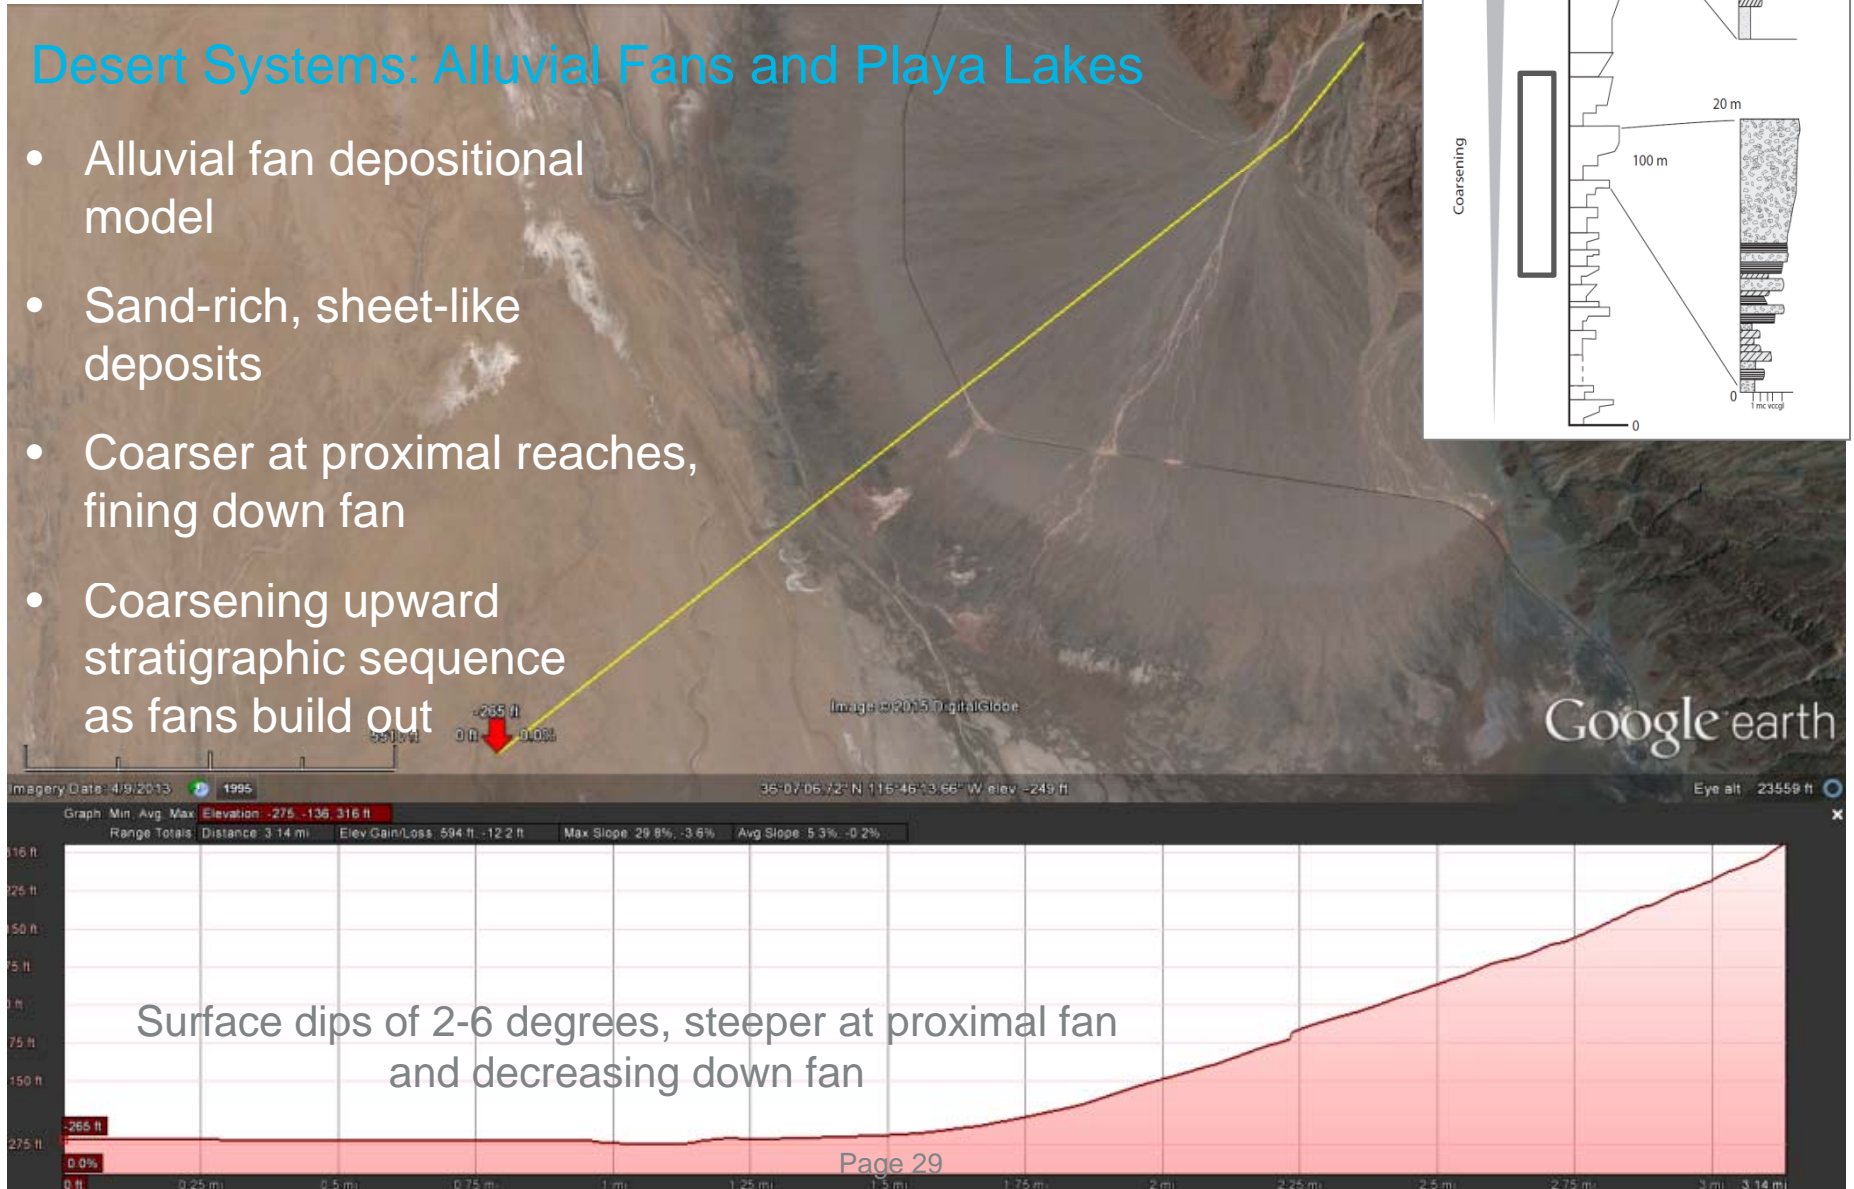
Desert Systems: Alluvial Fans and Playa Lakes

- Alluvial fan depositional model
- Sand-rich, sheet-like deposits
- Coarser at proximal reaches, fining down fan
- Coarsening upward stratigraphic sequence as fans build out

Coarsening

20 m

100 m

0

0

1 mc vccgl

-265 ft
0 ft
0.0%
551 ft

Image © 2015 DigitalGlobe

Google earth

Imagery Date: 4/9/2013 1995 36°07'06.72" N 116°46'13.66" W elev -249 ft Eye alt 23559 ft

Graph: Min, Avg, Max: Elevation: -275, -136, 316 ft
Range Totals: Distance: 3.14 mi Elev Gain/Loss: 594 ft, -122 ft Max Slope: 29.8%, -3.6% Avg Slope: 5.3%, -0.2%

316 ft
225 ft
150 ft
75 ft
0 ft
-75 ft
-150 ft
-275 ft

-265 ft
0.0%

Surface dips of 2-6 degrees, steeper at proximal fan and decreasing down fan

0 ft 0.25 mi 0.5 mi 0.75 mi 1 mi 1.25 mi 1.5 mi 1.75 mi 2 mi 2.25 mi 2.5 mi 2.75 mi 3 mi 3.14 mi

Page 29